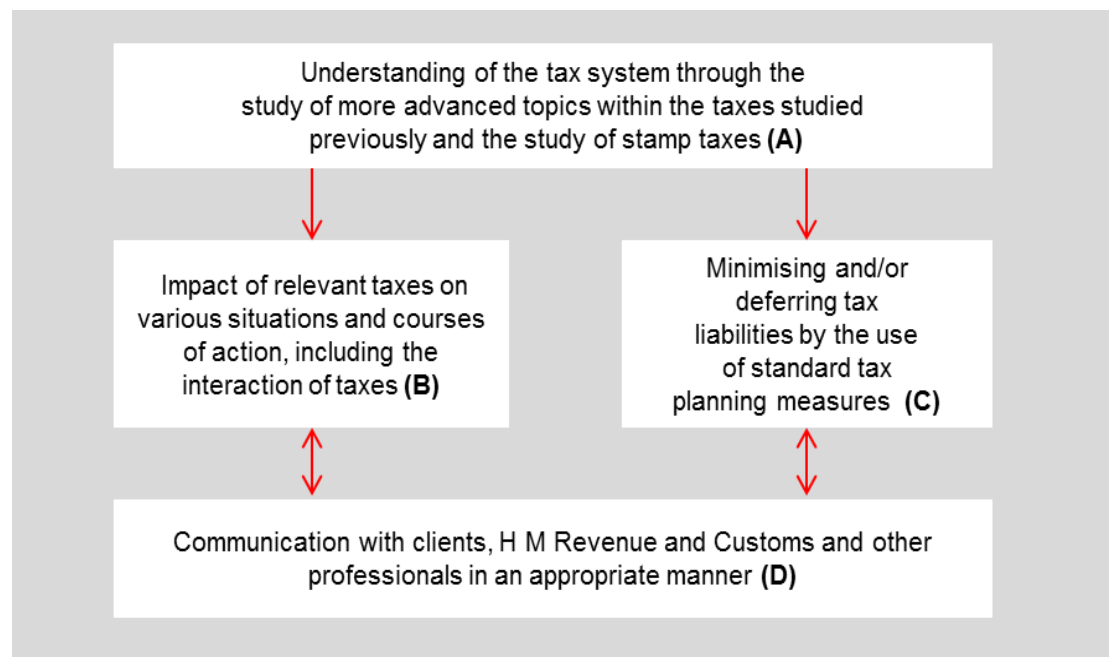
Understanding of the tax system through the study of more advanced topics within the taxes studied previously and the study of stamp taxes **(A)**

Impact of relevant taxes on various situations and courses of action, including the interaction of taxes **(B)**

Minimising and/or deferring tax liabilities by the use of standard tax planning measures **(C)**

Communication with clients, H M Revenue and Customs and other professionals in an appropriate manner **(D)**